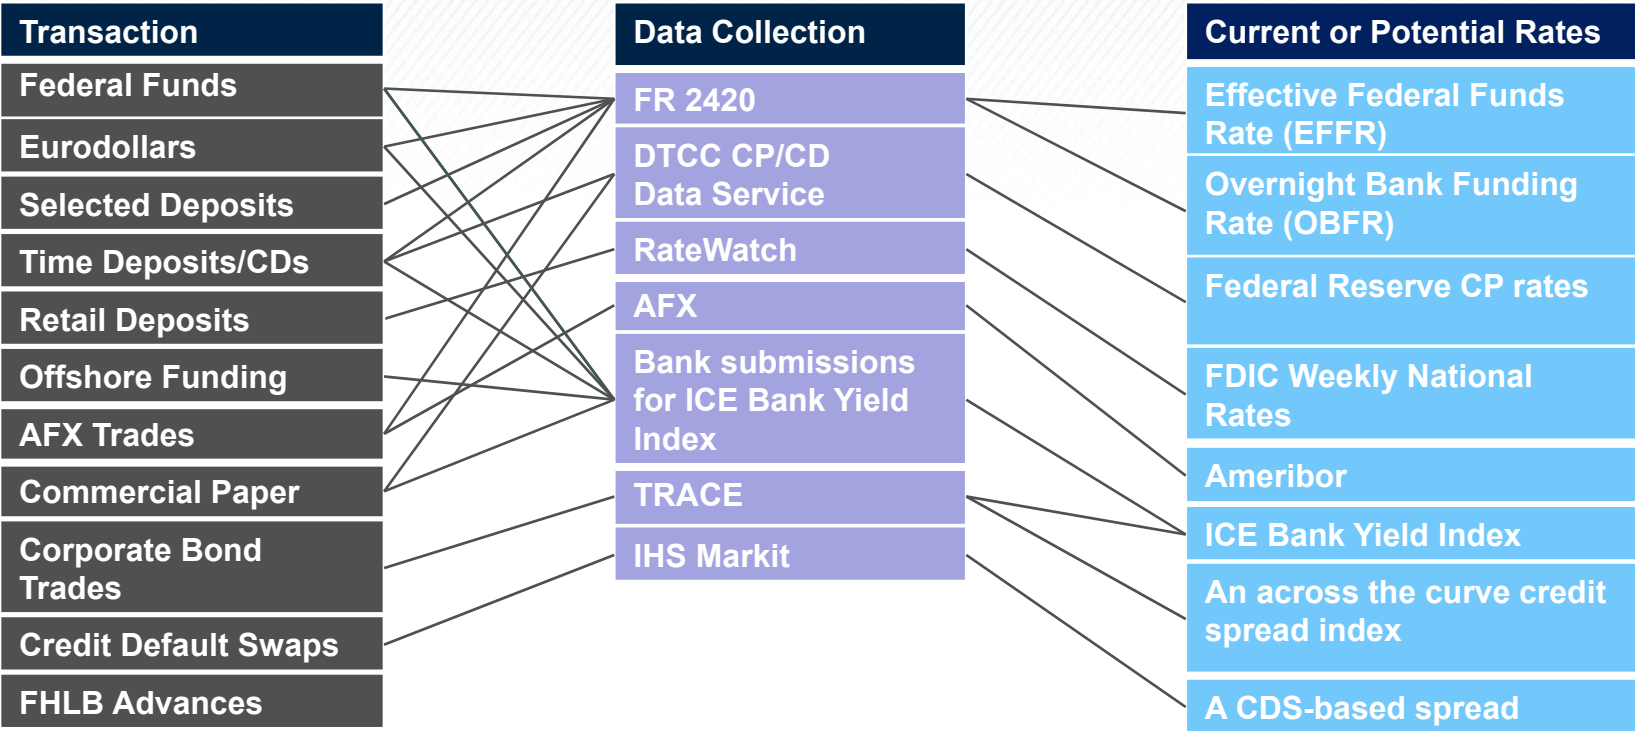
Transaction

Federal Funds

Eurodollars

Selected Deposits

Time Deposits/CDs

Retail Deposits

Offshore Funding

AFX Trades

Commercial Paper

Corporate Bond Trades

Credit Default Swaps

FHLB Advances

Data Collection

FR 2420

DTCC CP/CD Data Service

RateWatch

AFX

Bank submissions for ICE Bank Yield Index

TRACE

IHS Markit

Current or Potential Rates

Effective Federal Funds Rate (EFFR)

Overnight Bank Funding Rate (OBFR)

Federal Reserve CP rates

FDIC Weekly National Rates

Ameribor

ICE Bank Yield Index

An across the curve credit spread index

A CDS-based spread